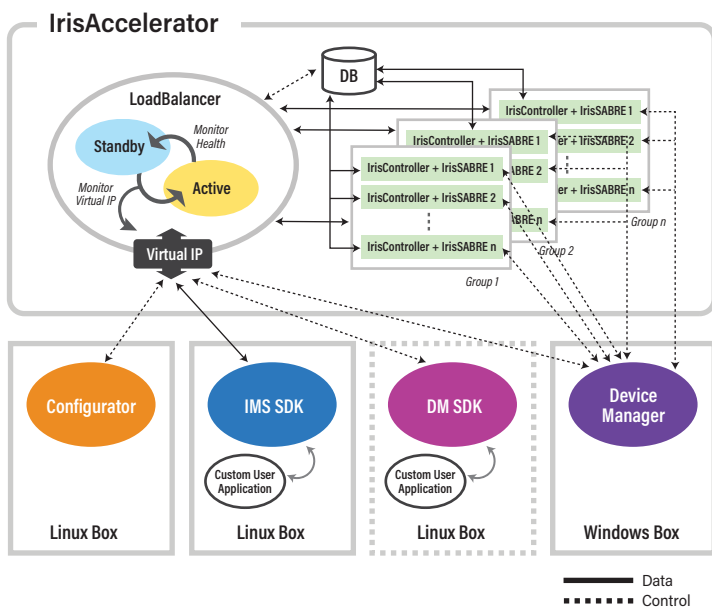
IrisAccelerator

LoadBalancer

Standby

Monitor Health

Monitor Virtual IP

Active

Virtual IP

DB

IrisController + IrisSABRE 1

IrisController + IrisSABRE 2

IrisController + IrisSABRE n

Group 1

IrisController + IrisSABRE 1

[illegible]RE 2

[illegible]RE n

Group 2

IrisController + IrisSABRE 1

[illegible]r + IrisSABRE 2

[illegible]r + IrisSABRE n

Group n

Configurator

IMS SDK

Custom User Application

DM SDK

Custom User Application

Device Manager

Linux Box

Linux Box

Linux Box

Windows Box

Data

Control